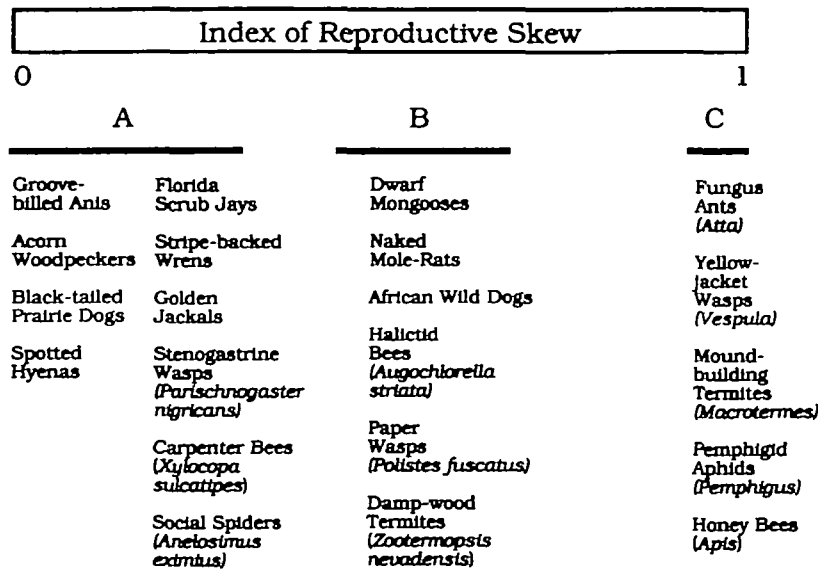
Index of Reproductive Skew

0

1

A

Groove-billed Anis

Acorn Woodpeckers

Black-tailed Prairie Dogs

Spotted Hyenas

Florida Scrub Jays

Stripe-backed Wrens

Golden Jackals

Stenogastrine Wasps (Parischnogaster nigricans)

Carpenter Bees (Xylocopa sulcatipes)

Social Spiders (Anelosimus eximius)

B

Dwarf Mongooses

Naked Mole-Rats

African Wild Dogs

Halictid Bees (Augochlorella striata)

Paper Wasps (Polistes fuscatus)

Damp-wood Termites (Zootermopsis nevadensis)

C

Fungus Ants (Atta)

Yellow-jacket Wasps (Vespula)

Mound-building Termites (Macrotermes)

Pemphigid Aphids (Pemphigus)

Honey Bees (Apis)